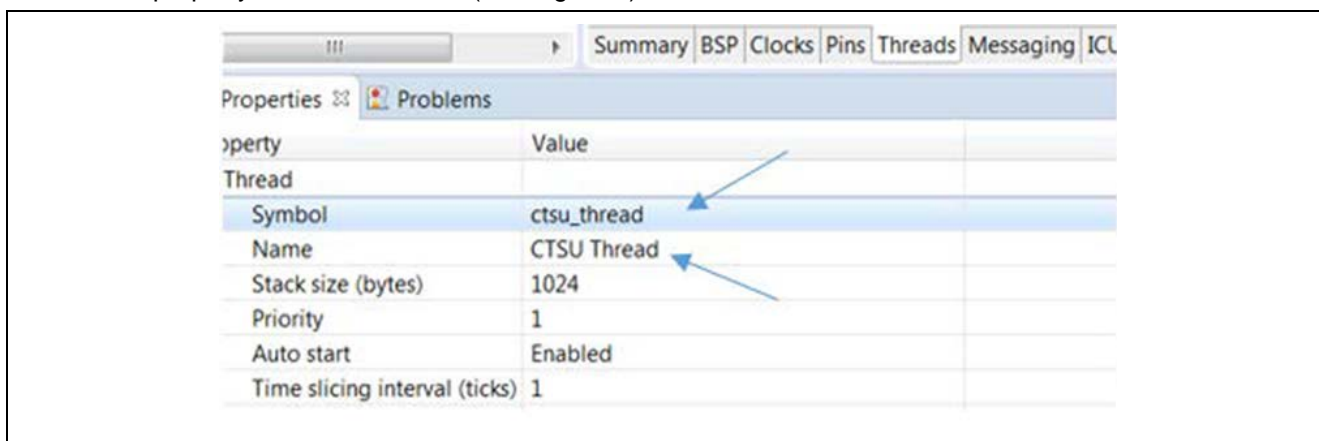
Summary | BSP | Clocks | Pins | Threads | Messaging | IC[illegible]

Properties ☒ Problems

| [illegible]operty | Value |
|---|---|
| Thread | |
| Symbol | ctsu_thread |
| Name | CTSU Thread |
| Stack size (bytes) | 1024 |
| Priority | 1 |
| Auto start | Enabled |
| Time slicing interval (ticks) | 1 |